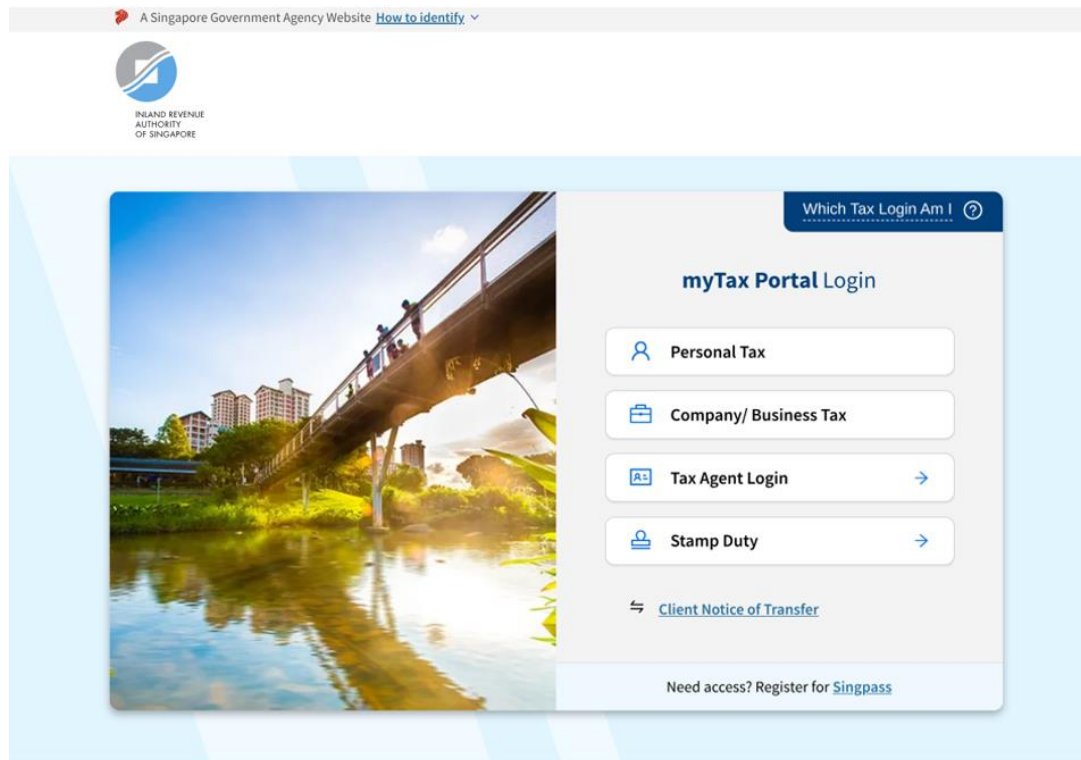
A Singapore Government Agency Website How to identify

INLAND REVENUE AUTHORITY OF SINGAPORE

Which Tax Login Am I

myTax Portal Login

Personal Tax

Company/ Business Tax

Tax Agent Login

Stamp Duty

Client Notice of Transfer

Need access? Register for Singpass